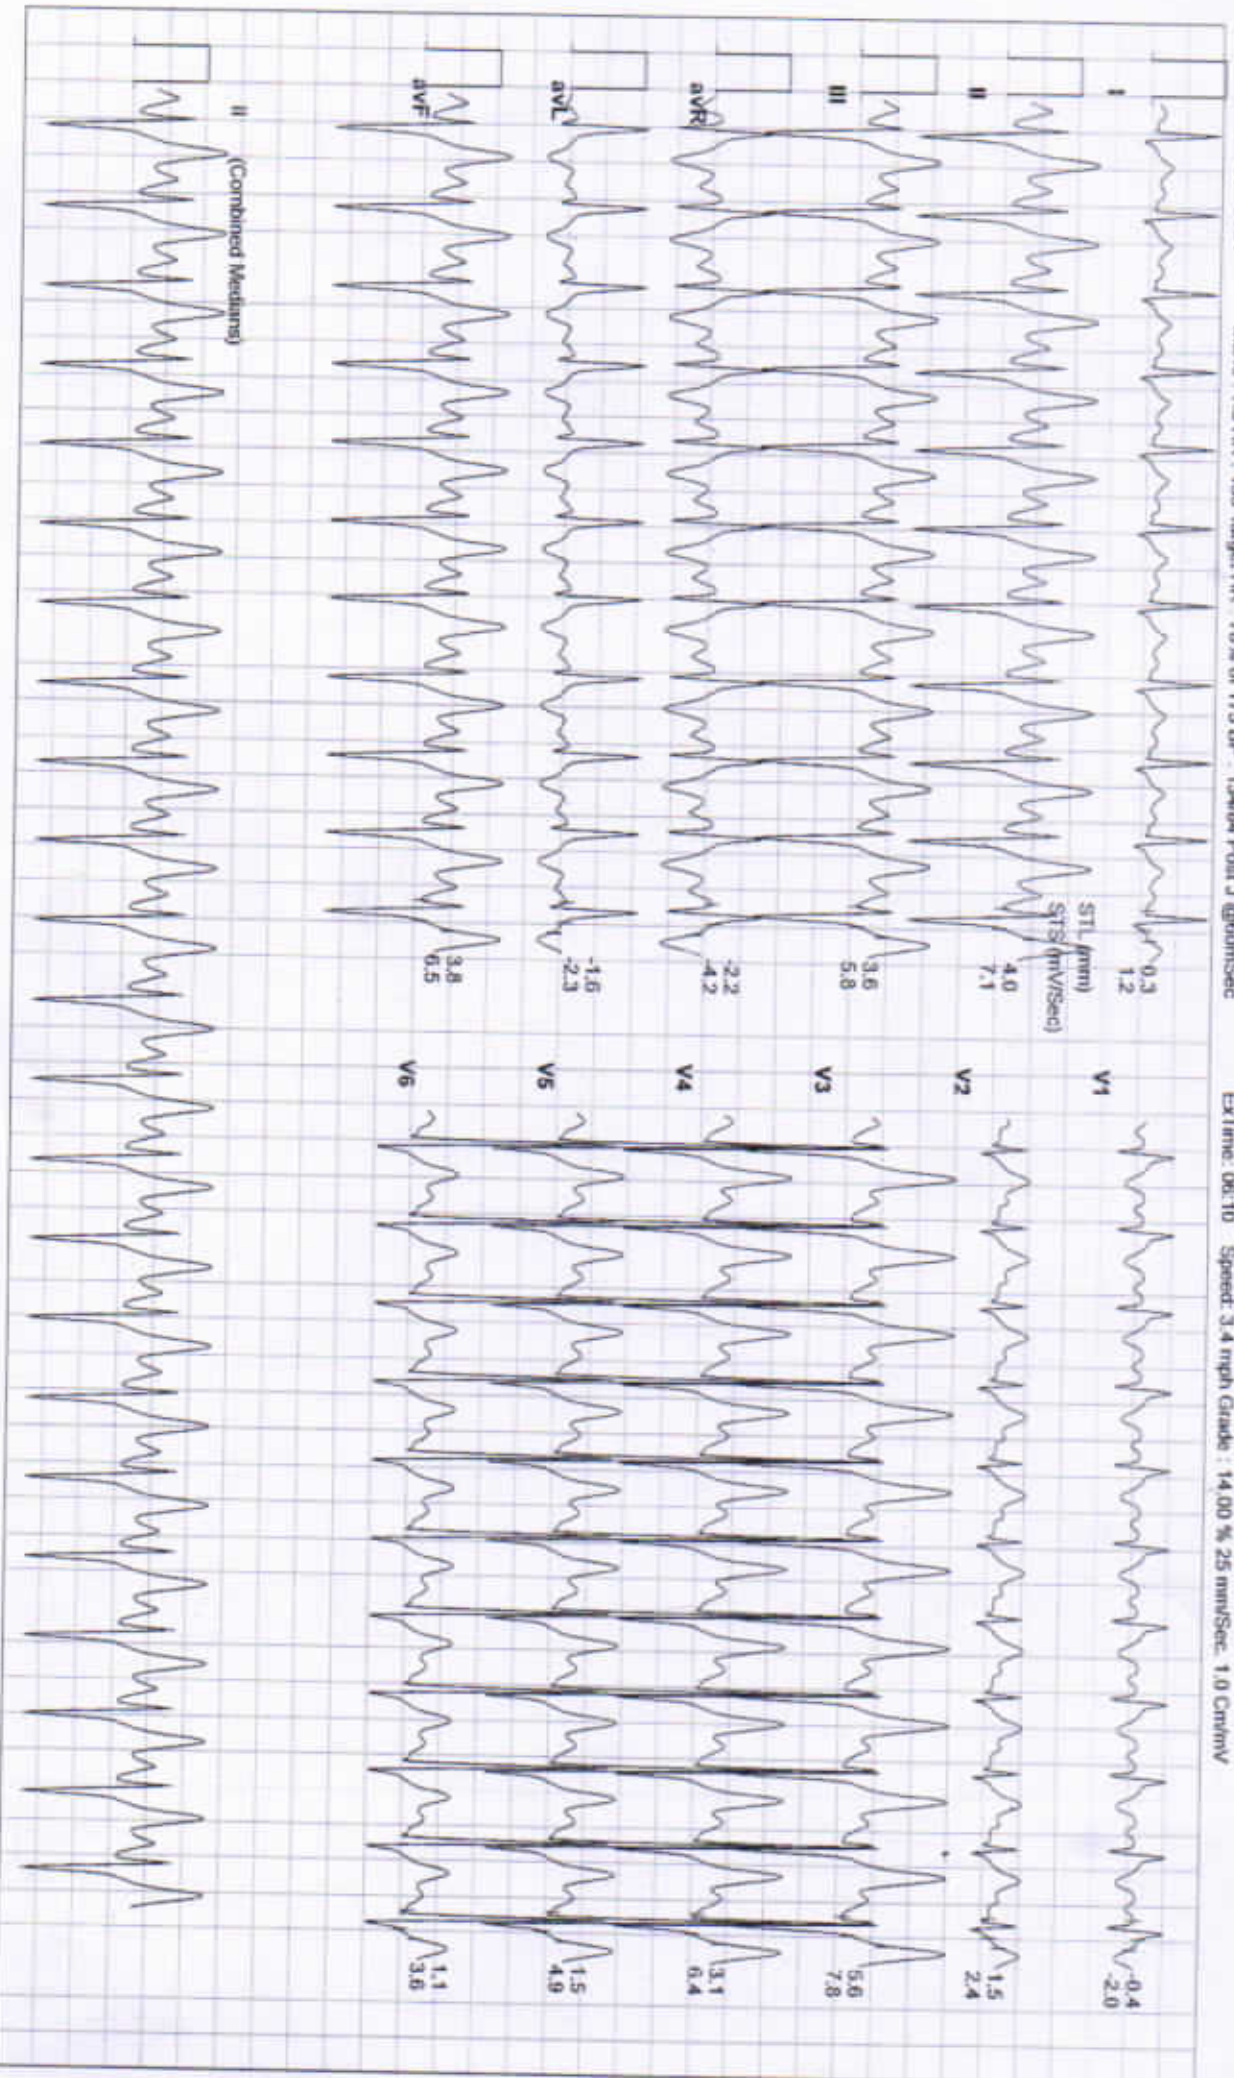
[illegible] % of 173 BP : 134/84 Post J @60mSec

ExTime: 06:10 Speed: 3.4 mph Grade : 14.00 % 25 mm/Sec. 1.0 Cm/mV

I
0.3
1.2

II
STL (mm)
STS (mV/Sec)
4.0
7.1

III
3.6
5.8

aVR
-2.2
-4.2

aVL
-1.6
-2.3

aVF
3.8
6.5

V1
-0.4
-2.0

V2
1.5
2.4

V3
5.6
7.8

V4
3.1
6.4

V5
1.5
4.9

V6
1.1
3.6

II (Combined Medians)